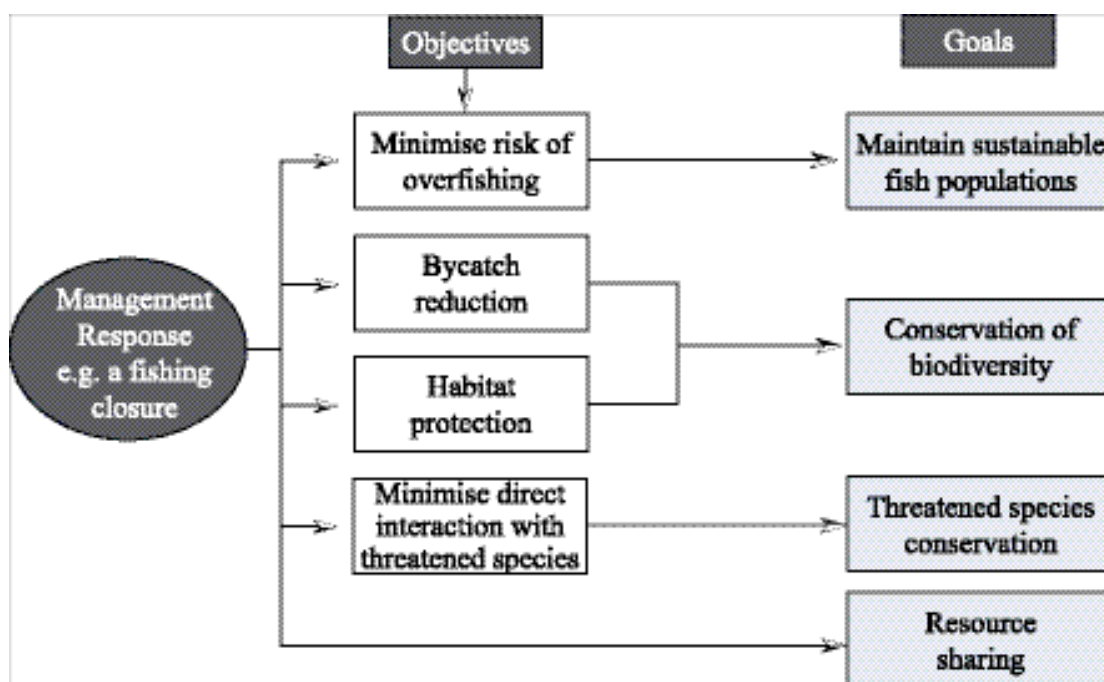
Objectives

Goals

Minimise risk of overfishing

Maintain sustainable fish populations

Bycatch reduction

Management Response e.g. a fishing closure

Conservation of biodiversity

Habitat protection

Minimise direct interaction with threatened species

Threatened species conservation

Resource sharing